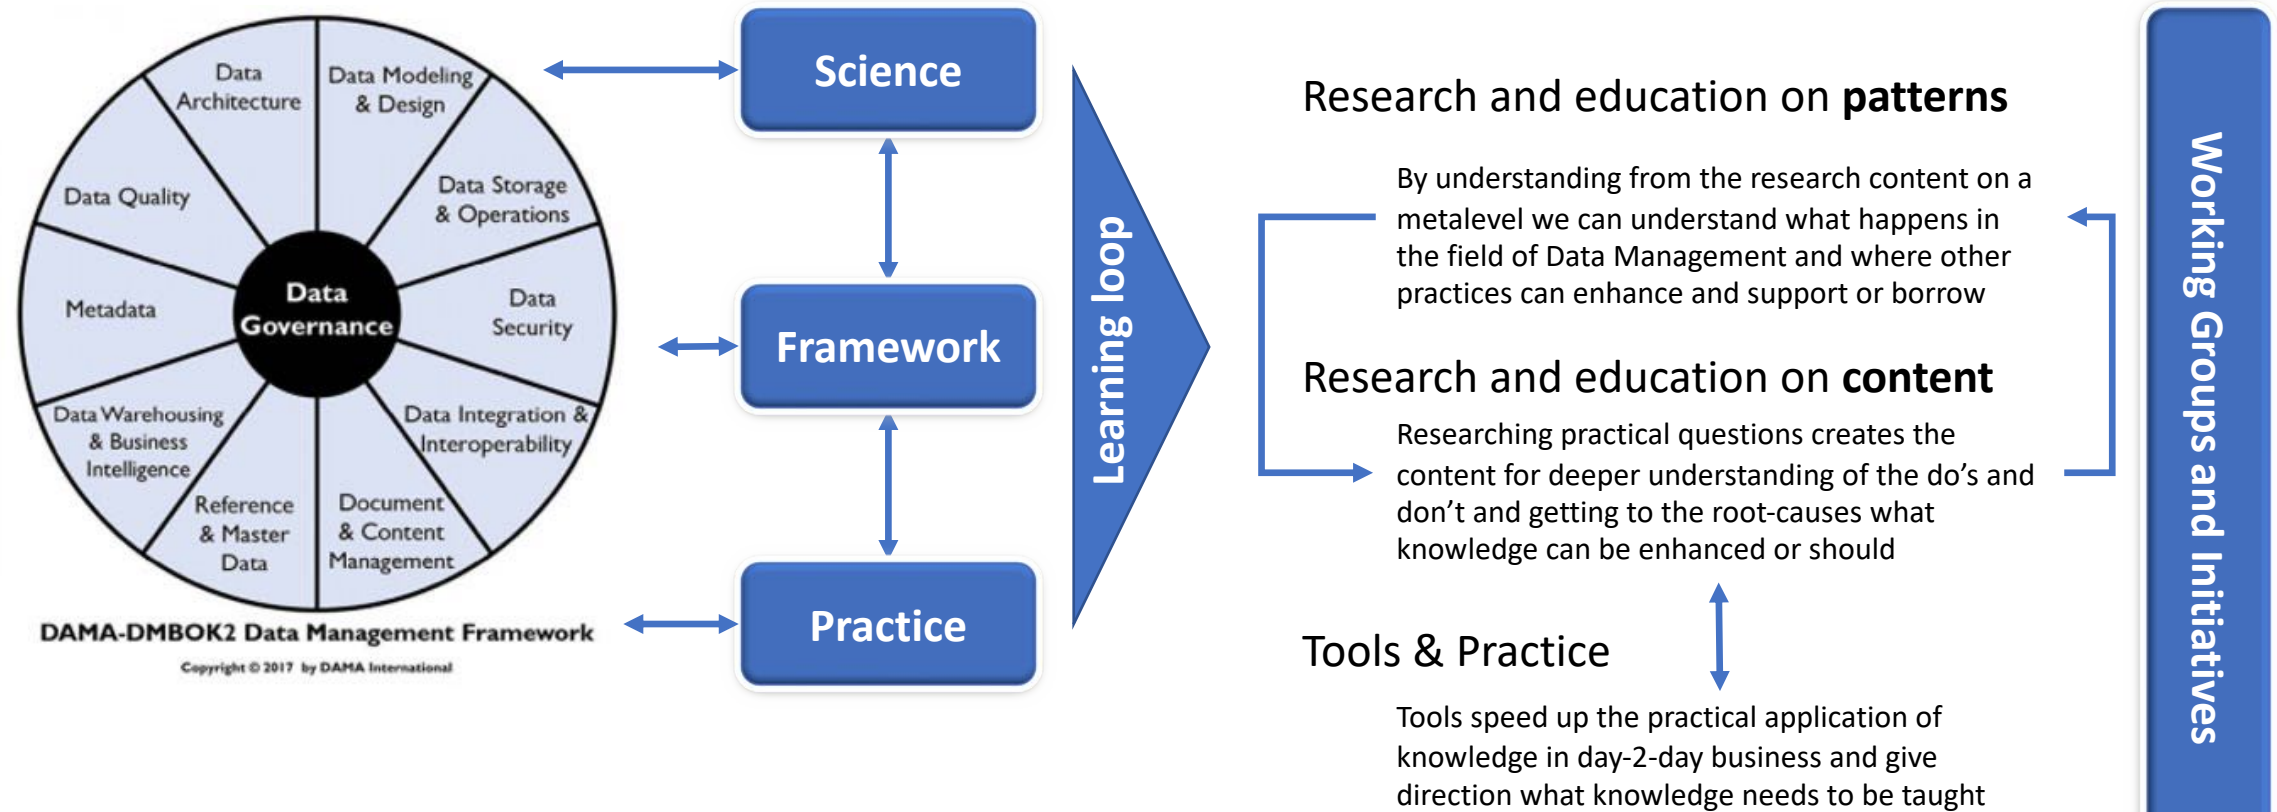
Data Architecture

Data Modeling & Design

Data Storage & Operations

Data Security

Data Integration & Interoperability

Document & Content Management

Reference & Master Data

Data Warehousing & Business Intelligence

Metadata

Data Quality

Data Governance

DAMA-DMBOK2 Data Management Framework

Copyright © 2017 by DAMA International

Science

Framework

Practice

Learning loop

Research and education on **patterns**

By understanding from the research content on a metalevel we can understand what happens in the field of Data Management and where other practices can enhance and support or borrow

Research and education on **content**

Researching practical questions creates the content for deeper understanding of the do's and don't and getting to the root-causes what knowledge can be enhanced or should

Tools & Practice

Tools speed up the practical application of knowledge in day-2-day business and give direction what knowledge needs to be taught

Working Groups and Initiatives